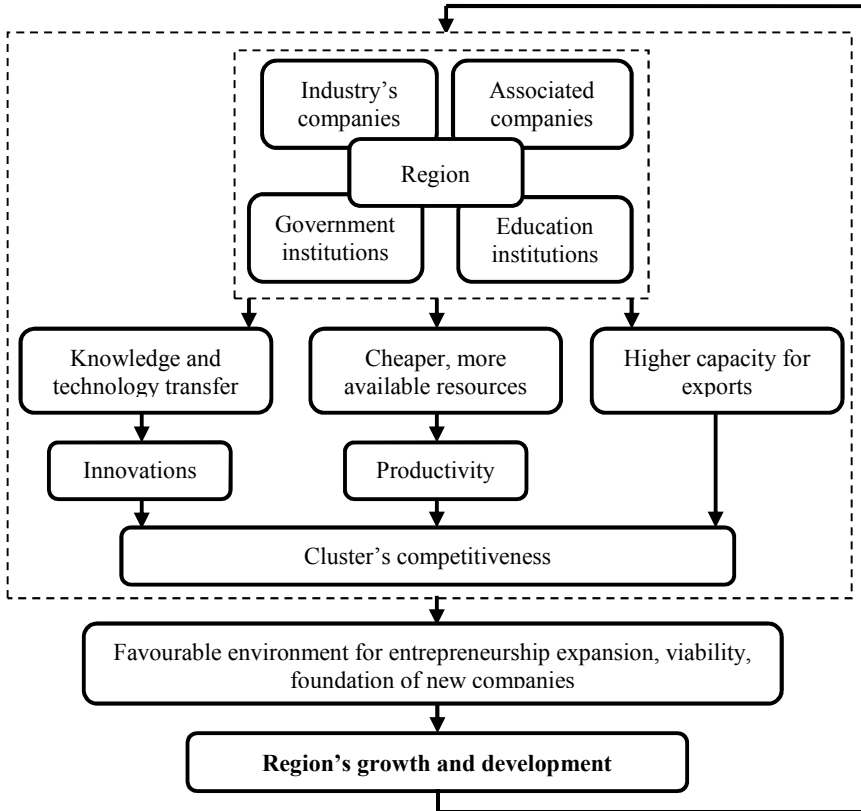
Industry's companies

Associated companies

Region

Government institutions

Education institutions

Knowledge and technology transfer

Cheaper, more available resources

Higher capacity for exports

Innovations

Productivity

Cluster's competitiveness

Favourable environment for entrepreneurship expansion, viability, foundation of new companies

**Region's growth and development**